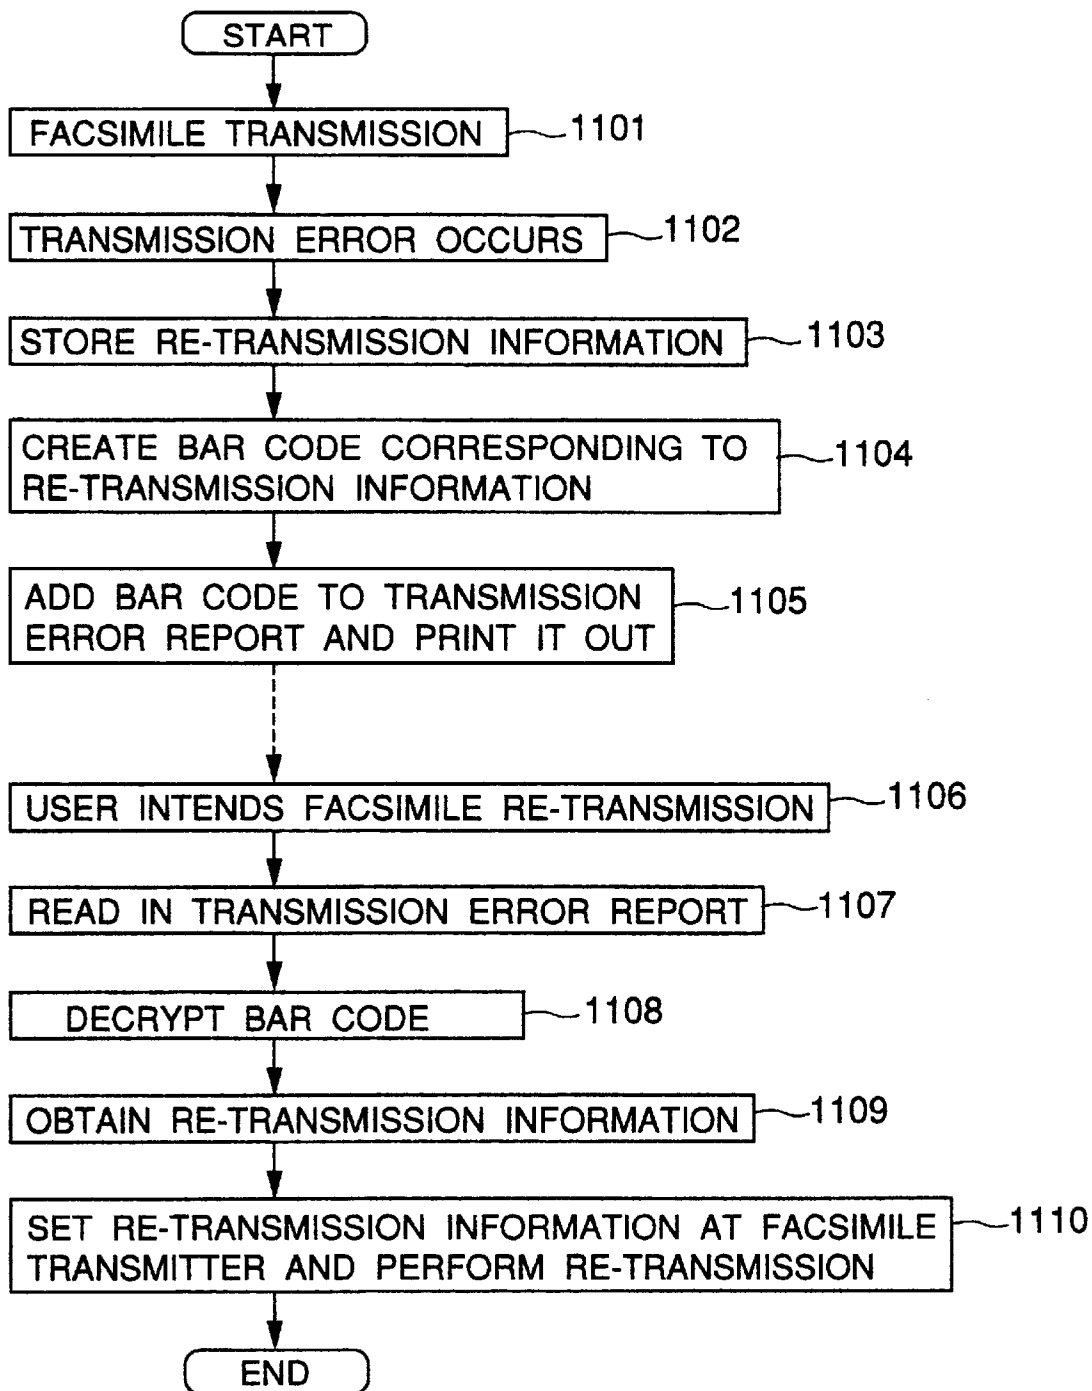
START

FACSIMILE TRANSMISSION 1101

TRANSMISSION ERROR OCCURS 1102

STORE RE-TRANSMISSION INFORMATION 1103

CREATE BAR CODE CORRESPONDING TO RE-TRANSMISSION INFORMATION 1104

ADD BAR CODE TO TRANSMISSION ERROR REPORT AND PRINT IT OUT 1105

USER INTENDS FACSIMILE RE-TRANSMISSION 1106

READ IN TRANSMISSION ERROR REPORT 1107

DECRYPT BAR CODE 1108

OBTAIN RE-TRANSMISSION INFORMATION 1109

SET RE-TRANSMISSION INFORMATION AT FACSIMILE TRANSMITTER AND PERFORM RE-TRANSMISSION 1110

END